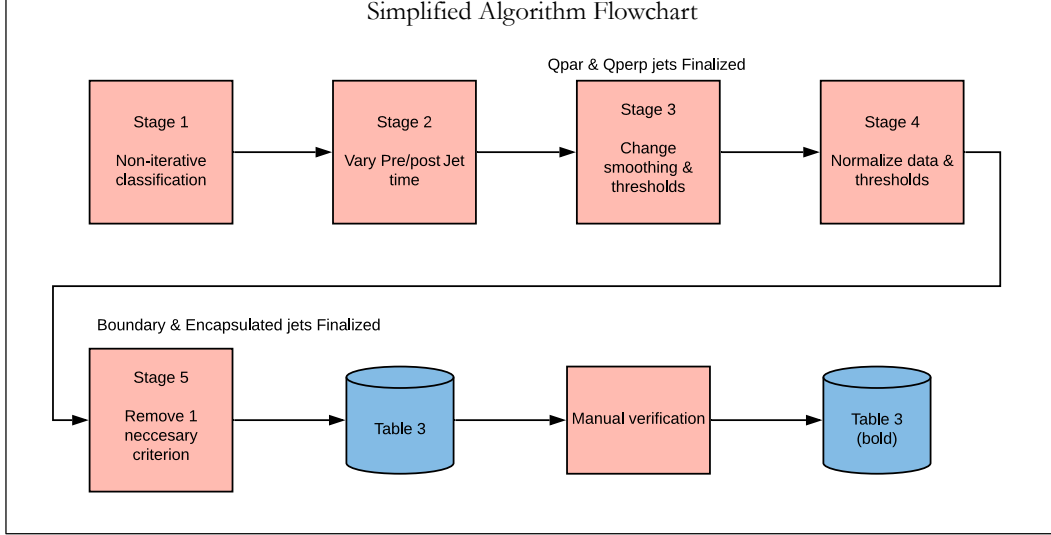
Simplified Algorithm Flowchart

Qpar & Qperp jets Finalized

Stage 1

Non-iterative classification

Stage 2

Vary Pre/post Jet time

Stage 3

Change smoothing & thresholds

Stage 4

Normalize data & thresholds

Boundary & Encapsulated jets Finalized

Stage 5

Remove 1 neccesary criterion

Table 3

Manual verification

Table 3 (bold)